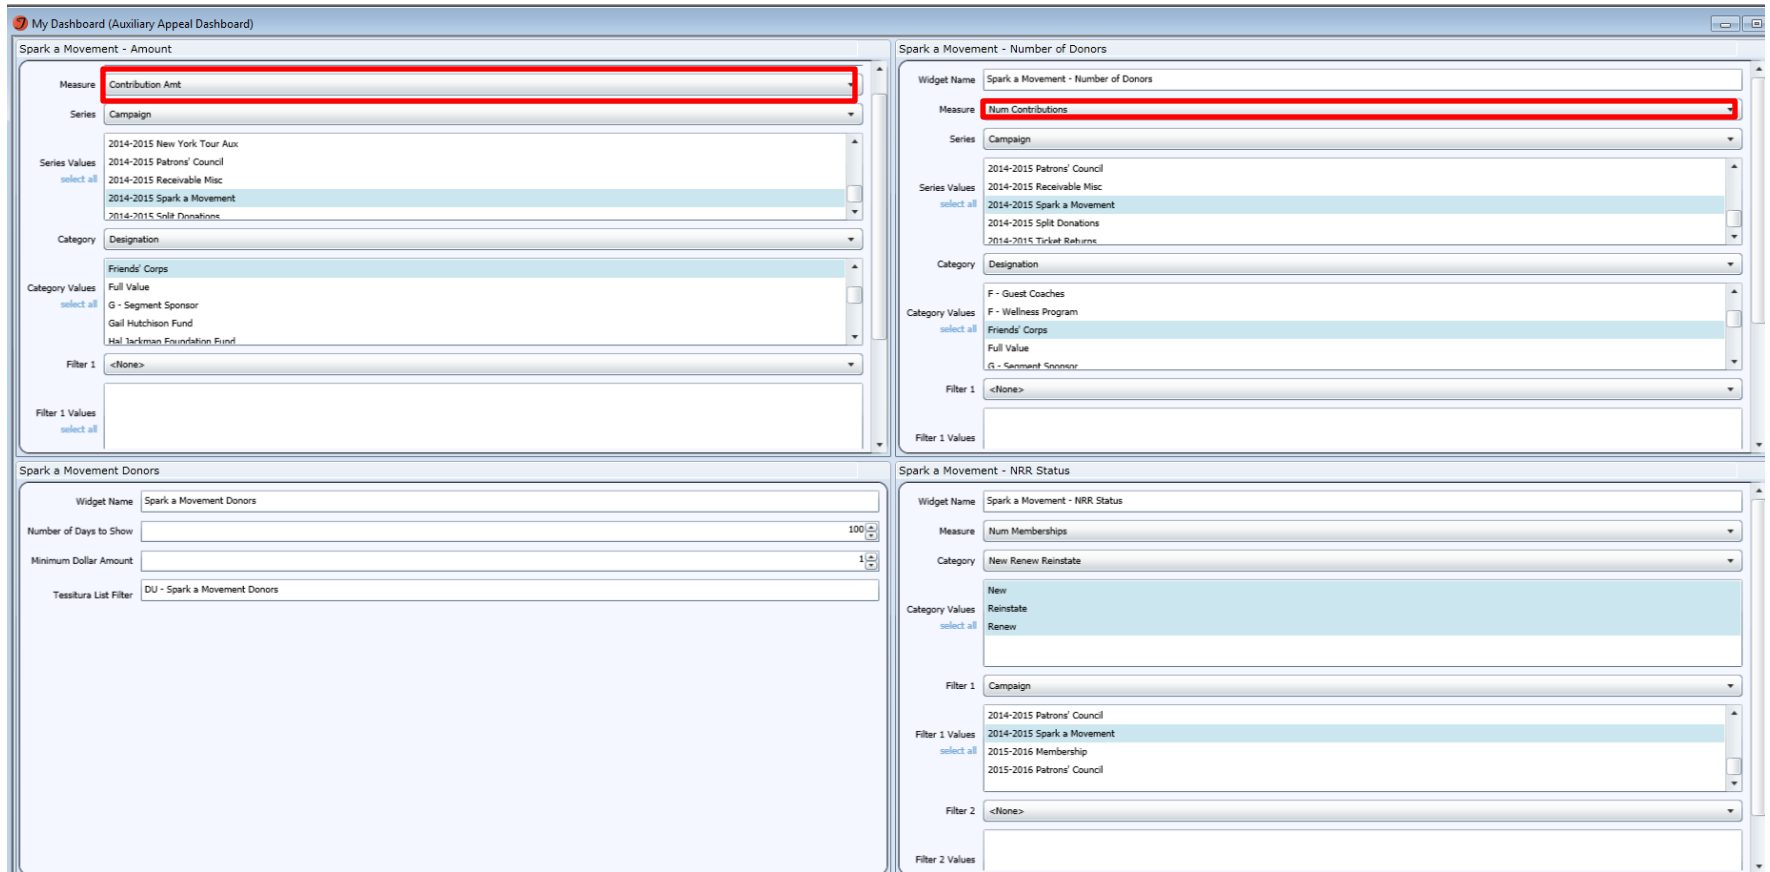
My Dashboard (Auxiliary Appeal Dashboard)

Spark a Movement - Amount

Measure Contribution Amt

Series Campaign

Series Values
select all
2014-2015 New York Tour Aux
2014-2015 Patrons' Council
2014-2015 Receivable Misc
2014-2015 Spark a Movement
2014-2015 Split Donations

Category Designation

Category Values
select all
Friends' Corps
Full Value
G - Segment Sponsor
Gail Hutchison Fund
Hal Jackman Foundation Fund

Filter 1 <None>

Filter 1 Values
select all

Spark a Movement - Number of Donors

Widget Name Spark a Movement - Number of Donors

Measure Num Contributions

Series Campaign

Series Values
select all
2014-2015 Patrons' Council
2014-2015 Receivable Misc
2014-2015 Spark a Movement
2014-2015 Split Donations
2014-2015 Ticket Returns

Category Designation

Category Values
select all
F - Guest Coaches
F - Wellness Program
Friends' Corps
Full Value
G - Segment Sponsor

Filter 1 <None>

Filter 1 Values

Spark a Movement Donors

Widget Name Spark a Movement Donors

Number of Days to Show 100

Minimum Dollar Amount 1

Tessitura List Filter DU - Spark a Movement Donors

Spark a Movement - NRR Status

Widget Name Spark a Movement - NRR Status

Measure Num Memberships

Category New Renew Reinstate

Category Values
select all
New
Reinstate
Renew

Filter 1 Campaign

Filter 1 Values
select all
2014-2015 Patrons' Council
2014-2015 Spark a Movement
2015-2016 Membership
2015-2016 Patrons' Council

Filter 2 <None>

Filter 2 Values